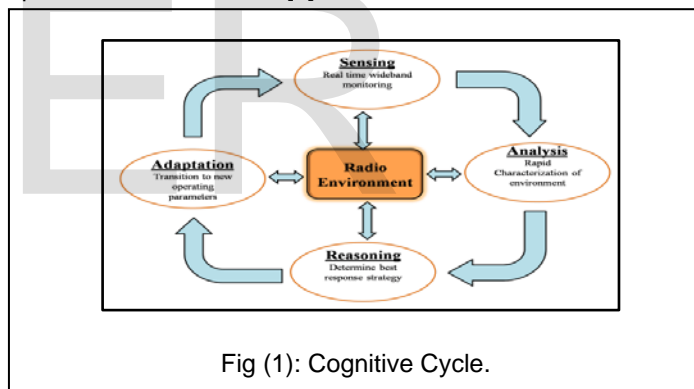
Sensing
Real time wideband monitoring

Adaptation
Transition to new operating parameters

Radio Environment

Analysis
Rapid Characterization of environment

Reasoning
Determine best response strategy

Fig (1): Cognitive Cycle.